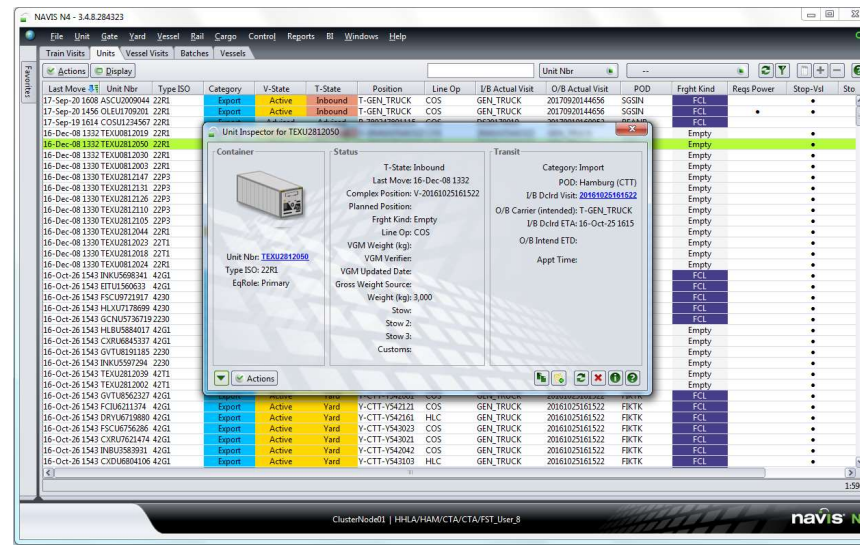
NAVIS N4 - 3.4.8.284323

File Unit Gate Yard Vessel Rail Cargo Control Reports BI Windows Help

Train Visits | Units | Vessel Visits | Batches | Vessels

Favorites

Actions | Display

Unit Nbr | --

| Last Move | Unit Nbr | Type ISO | Category | V-State | T-State | Position | Line Op | I/B Actual Visit | O/B Actual Visit | POD | Frght Kind | Reqs Power | Stop-Vsl | Sto |
|---|---|---|---|---|---|---|---|---|---|---|---|---|---|---|
| 17-Sep-20 1608 | ASCU2009044 | 22R1 | Export | Active | Inbound | T-GEN_TRUCK | COS | GEN_TRUCK | 20170920144656 | SGSIN | FCL | | | |
| 17-Sep-20 1456 | OLEU1709201 | 22R1 | Export | Active | Inbound | T-GEN_TRUCK | COS | GEN_TRUCK | 20170920144656 | SGSIN | FCL | • | • | |
| 17-Sep-19 1614 | COSU1234567 | 22R1 | | | | | | | | | FCL | | | |
| 16-Dec-08 1332 | TEXU0812019 | 22R1 | | | | | | | | | Empty | | • | |
| 16-Dec-08 1332 | TEXU2812050 | 22R1 | | | | | | | | | Empty | | • | |
| 16-Dec-08 1332 | TEXU0812030 | 22R1 | | | | | | | | | Empty | | • | |
| 16-Dec-08 1330 | TEXU2812147 | 22P3 | | | | | | | | | Empty | | • | |
| 16-Dec-08 1330 | TEXU2812131 | 22P3 | | | | | | | | | Empty | | • | |
| 16-Dec-08 1330 | TEXU2812126 | 22P3 | | | | | | | | | Empty | | • | |
| 16-Dec-08 1330 | TEXU2812110 | 22P3 | | | | | | | | | Empty | | • | |
| 16-Dec-08 1330 | TEXU2812105 | 22P3 | | | | | | | | | Empty | | • | |
| 16-Dec-08 1330 | TEXU2812044 | 22R1 | | | | | | | | | Empty | | • | |
| 16-Dec-08 1330 | TEXU2812023 | 22T1 | | | | | | | | | Empty | | • | |
| 16-Dec-08 1330 | TEXU2812018 | 22T1 | | | | | | | | | Empty | | • | |
| 16-Dec-08 1330 | TEXU0812024 | 22R1 | | | | | | | | | Empty | | • | |
| 16-Oct-26 1543 | INKU5698341 | 42G1 | | | | | | | | | FCL | | | |
| 16-Oct-26 1543 | EITU1560633 | 42G1 | | | | | | | | | FCL | | | |
| 16-Oct-26 1543 | FSCU9721917 | 4230 | | | | | | | | | FCL | | | |
| 16-Oct-26 1543 | HLXU7178699 | 4230 | | | | | | | | | FCL | | | |
| 16-Oct-26 1543 | GCNU5736719 | 2230 | | | | | | | | | FCL | | | |
| 16-Oct-26 1543 | HLBU5884017 | 42G1 | | | | | | | | | FCL | | | |
| 16-Oct-26 1543 | CXRU6845337 | 42G1 | | | | | | | | | FCL | | | |
| 16-Oct-26 1543 | GVTU8191185 | 2230 | | | | | | | | | FCL | | | |
| 16-Oct-26 1543 | INKU5597294 | 2230 | | | | | | | | | FCL | | | |
| 16-Oct-26 1543 | TEXU2812039 | 42T1 | | | | | | | | | Empty | | • | |
| 16-Oct-26 1543 | TEXU2812002 | 42T1 | | | | | | | | | Empty | | • | |
| 16-Oct-26 1543 | GVTU8562327 | 42G1 | | | | | | | | | FCL | | | |
| 16-Oct-26 1543 | FCIU6211374 | 42G1 | Export | Active | Yard | Y-CTT-Y542121 | COS | GEN_TRUCK | 20161025161522 | FIKTK | FCL | | | |
| 16-Oct-26 1543 | DRYU6719880 | 42G1 | Export | Active | Yard | Y-CTT-Y542161 | HLC | GEN_TRUCK | 20161025161522 | FIKTK | FCL | | | |
| 16-Oct-26 1543 | FSCU6756286 | 42G1 | Export | Active | Yard | Y-CTT-Y543023 | COS | GEN_TRUCK | 20161025161522 | FIKTK | FCL | | | |
| 16-Oct-26 1543 | CXRU7621474 | 42G1 | Export | Active | Yard | Y-CTT-Y543021 | COS | GEN_TRUCK | 20161025161522 | FIKTK | FCL | | | |
| 16-Oct-26 1543 | INBU3583931 | 42G1 | Export | Active | Yard | Y-CTT-Y542042 | COS | GEN_TRUCK | 20161025161522 | FIKTK | FCL | | | |
| 16-Oct-26 1543 | CXDU6804106 | 42G1 | Export | Active | Yard | Y-CTT-Y543103 | HLC | GEN_TRUCK | 20161025161522 | FIKTK | FCL | | | |

Unit Inspector for TEXU2812050

Container
Unit Nbr: TEXU2812050
Type ISO: 22R1
EqRole: Primary

Status
T-State: Inbound
Last Move: 16-Dec-08 1332
Complex Position: V-20161025161522
Planned Position:
Frght Kind: Empty
Line Op: COS
VGM Weight (kg):
VGM Verifier:
VGM Updated Date:
Gross Weight Source:
Weight (kg): 3,000
Stow:
Stow 2:
Stow 3:
Customs:

Transit
Category: Import
POD: Hamburg (CTT)
I/B Dclrd Visit: 20161025161522
O/B Carrier (intended): T-GEN_TRUCK
I/B Dclrd ETA: 16-Oct-25 1615
O/B Intend ETD:
Appt Time:

Actions

1:59

ClusterNode01 | HHLA/HAM/CTA/CTA/FST_User_8

navis N